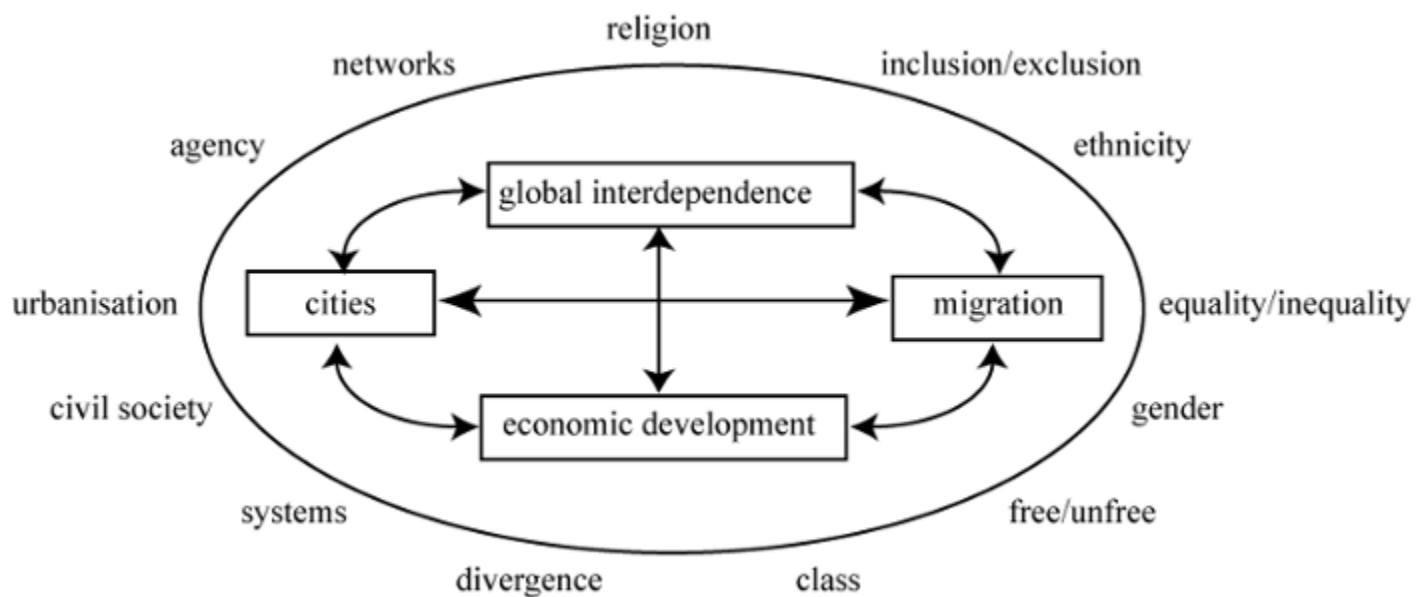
religion

networks

inclusion/exclusion

agency

ethnicity

global interdependence

urbanisation

cities

migration

equality/inequality

civil society

economic development

gender

systems

free/unfree

divergence

class